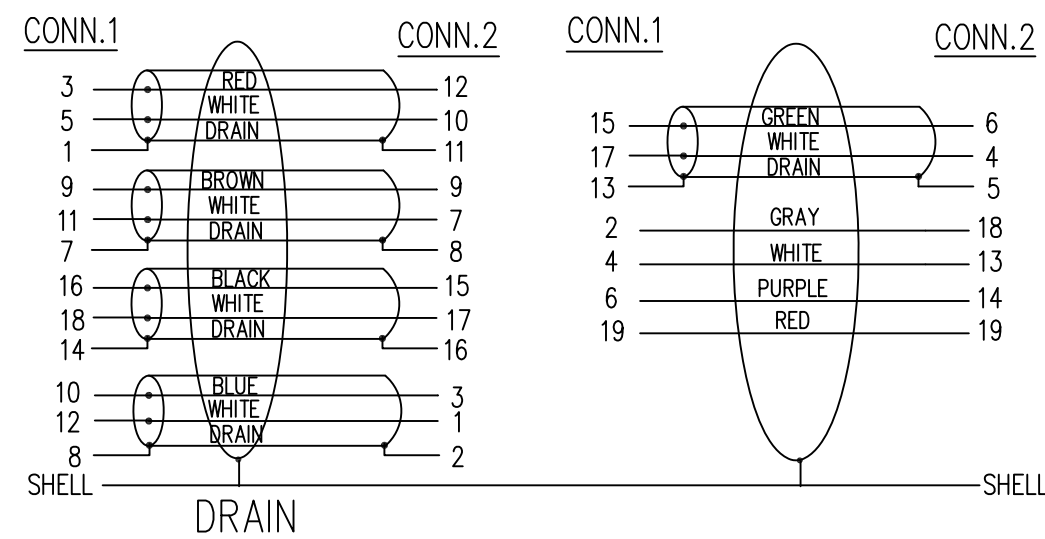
CONN.1

CONN.2

3 RED 12
5 WHITE 10
1 DRAIN 11

9 BROWN 9
11 WHITE 7
7 DRAIN 8

16 BLACK 15
18 WHITE 17
14 DRAIN 16

10 BLUE 3
12 WHITE 1
8 DRAIN 2

SHELL

DRAIN

CONN.1

CONN.2

15 GREEN 6
17 WHITE 4
13 DRAIN 5

2 GRAY 18
4 WHITE 13
6 PURPLE 14
19 RED 19

SHELL